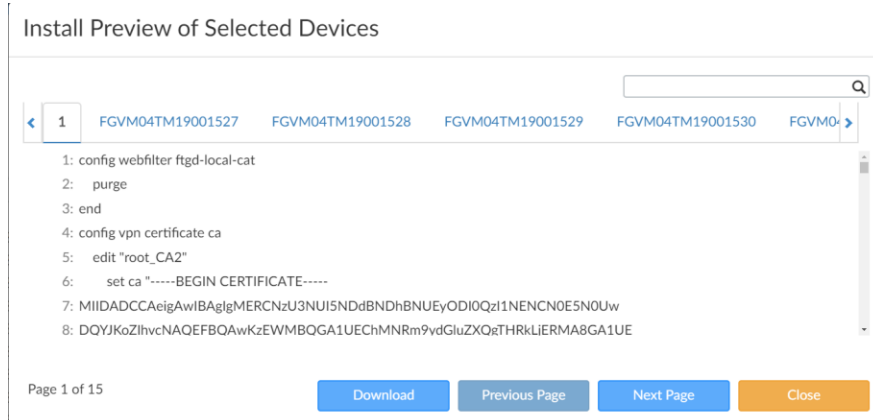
Install Preview of Selected Devices

1 FGVM04TM19001527 FGVM04TM19001528 FGVM04TM19001529 FGVM04TM19001530 FGVM0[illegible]

1: config webfilter ftgd-local-cat
2: purge
3: end
4: config vpn certificate ca
5: edit "root_CA2"
6: set ca "-----BEGIN CERTIFICATE-----
7: MIIDADCCAeigAwIBAgIgMERCNzU3NUI5NDdBNDhBNUEyODI0QzI1NENCN0E5N0Uw
8: DQYJKoZIhvcNAQEFBQAwKzEWMBQGA1UEChMNRm9ydGluZXQgTHRkLjERMA8GA1UE

Page 1 of 15

Download Previous Page Next Page Close